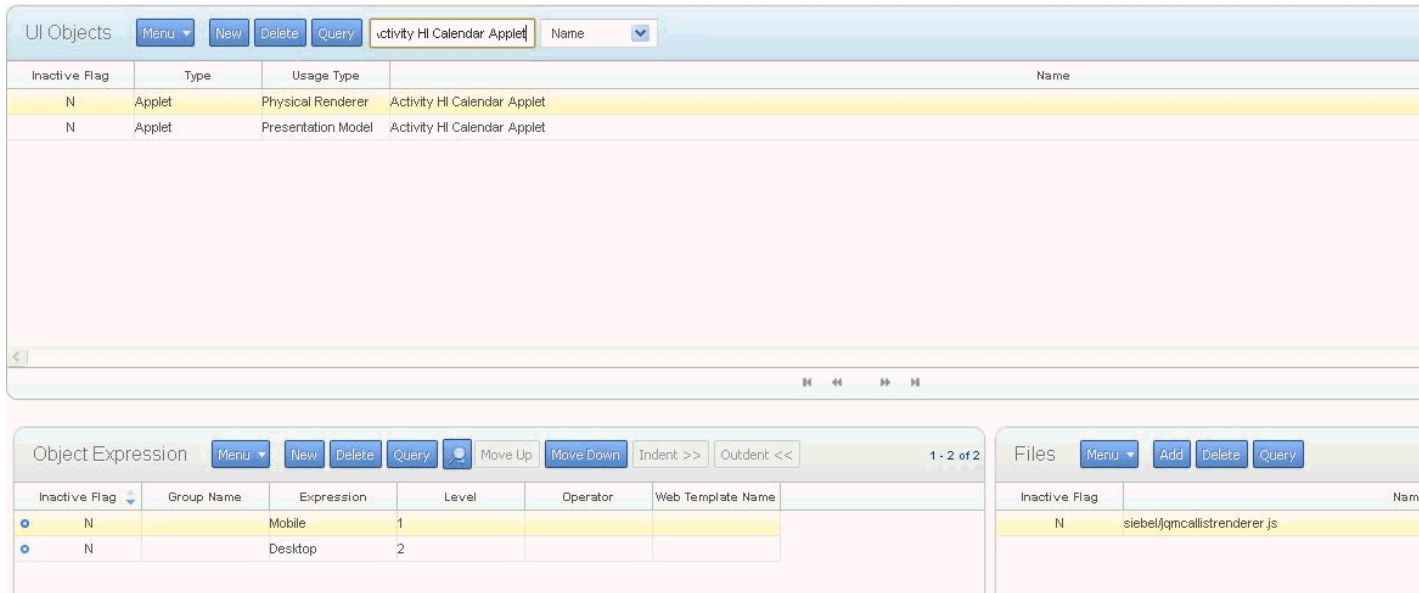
UI Objects Menu New Delete Query \ctivity HI Calendar Applet Name

| Inactive Flag | Type | Usage Type | Name |
|---|---|---|---|
| N | Applet | Physical Renderer | Activity HI Calendar Applet |
| N | Applet | Presentation Model | Activity HI Calendar Applet |

Object Expression Menu New Delete Query Move Up Move Down Indent >> Outdent << 1 - 2 of 2

| Inactive Flag | Group Name | Expression | Level | Operator | Web Template Name |
|---|---|---|---|---|---|
| N | | Mobile | 1 | | |
| N | | Desktop | 2 | | |

Files Menu Add Delete Query

| Inactive Flag | Nam |
|---|---|
| N | siebel/jqmcallistrenderer.js |